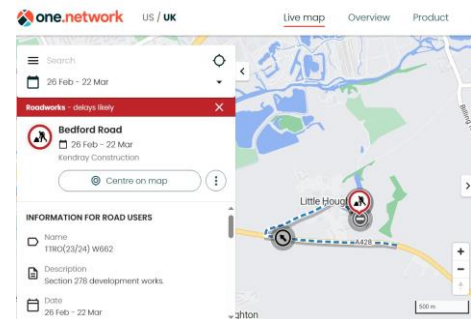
one.network US / UK Live map Overview Product

Search

26 Feb - 22 Mar

Roadworks - delays likely

Bedford Road

26 Feb - 22 Mar

Kendray Construction

Centre on map

INFORMATION FOR ROAD USERS

Name

TTRO(23/24) W662

Description

Section 278 development works

Date

26 Feb - 22 Mar

Little Hough

A428

ghton

Billing

500 m